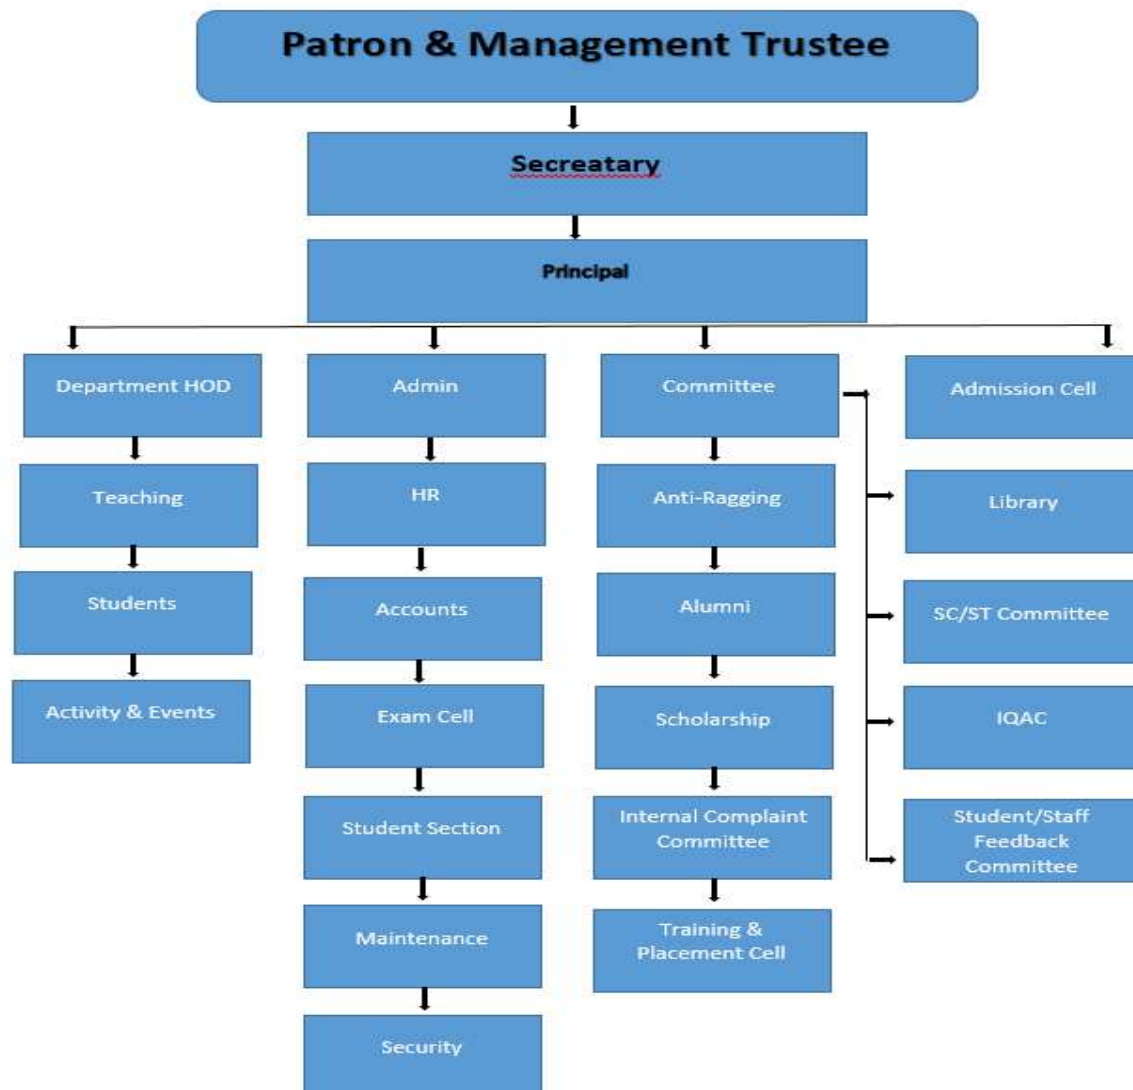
Patron & Management Trustee

Secreatary

Principal

Department HOD

Teaching

Students

Activity & Events

Admin

HR

Accounts

Exam Cell

Student Section

Maintenance

Security

Committee

Anti-Ragging

Alumni

Scholarship

Internal Complaint Committee

Training & Placement Cell

Admission Cell

Library

SC/ST Committee

IQAC

Student/Staff Feedback Committee